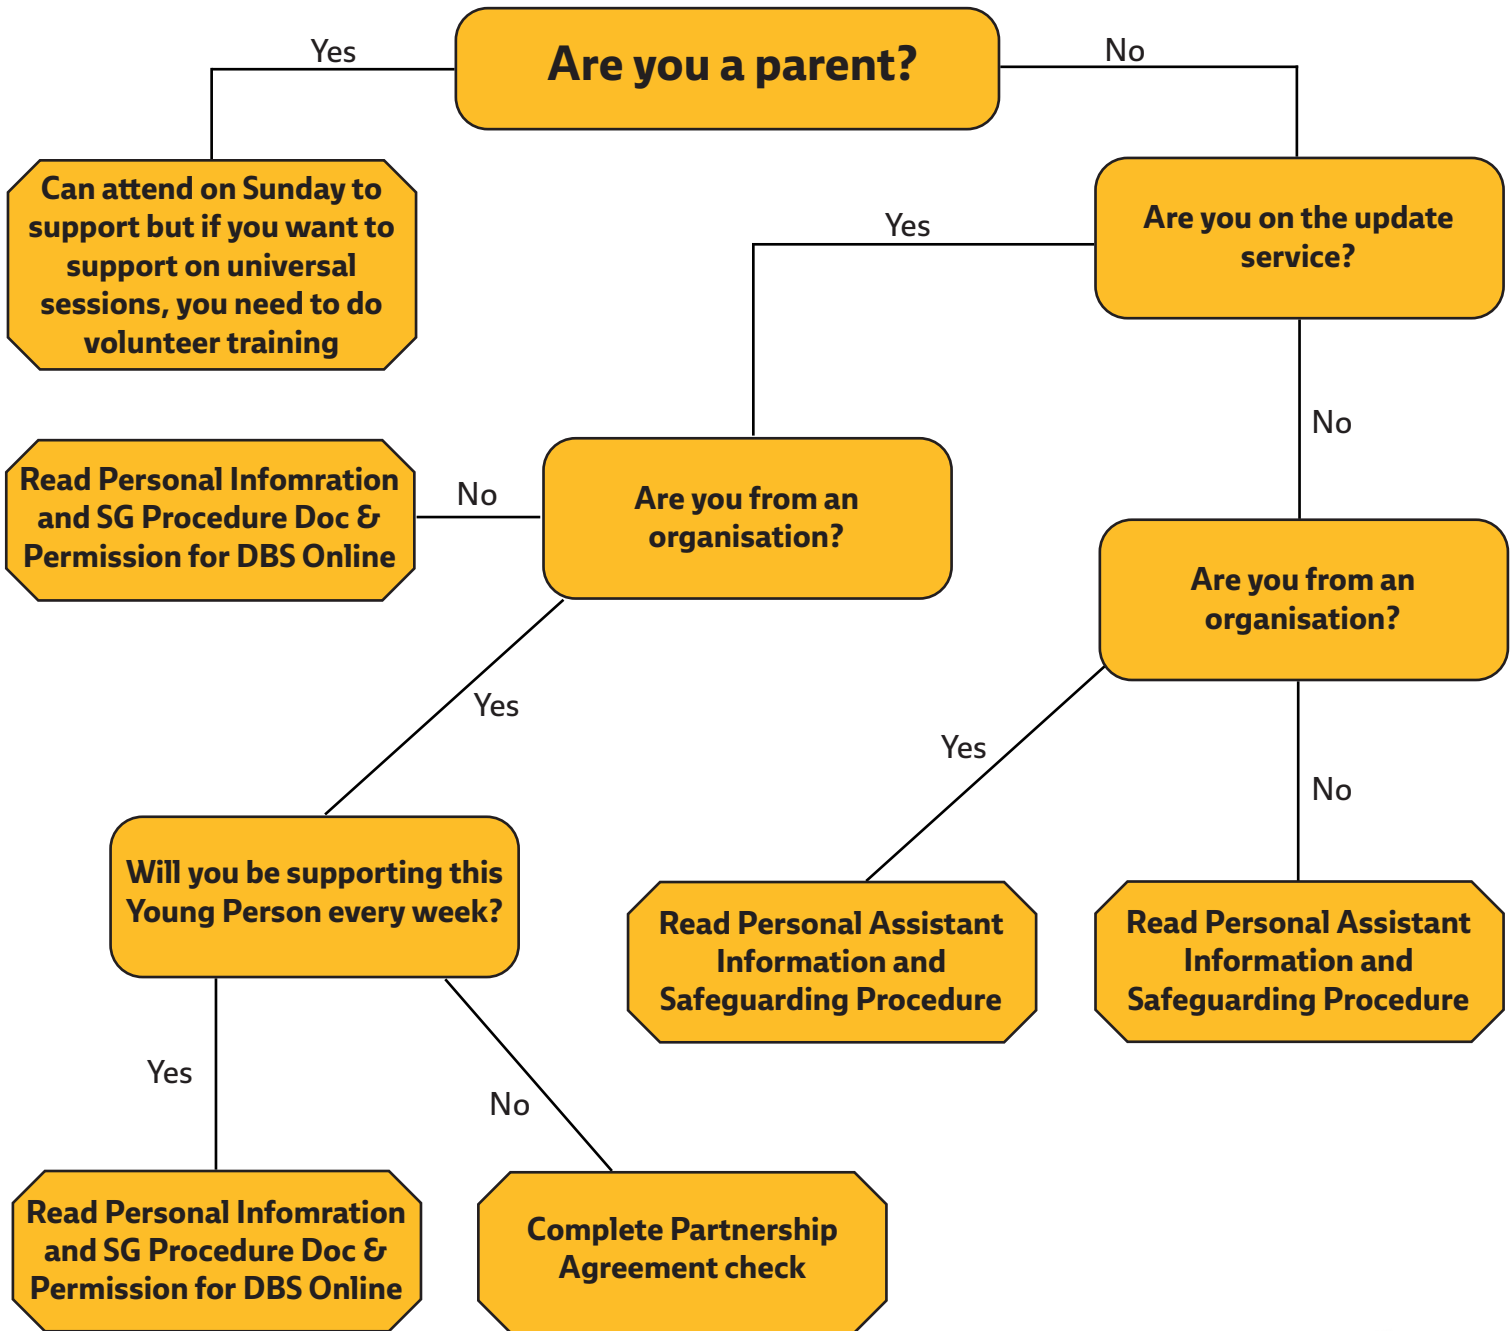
Are you a parent?

Yes

No

Can attend on Sunday to support but if you want to support on universal sessions, you need to do volunteer training

Are you on the update service?

Yes

No

Read Personal Infomration and SG Procedure Doc & Permission for DBS Online

No

Are you from an organisation?

Are you from an organisation?

Yes

Yes

No

Will you be supporting this Young Person every week?

Read Personal Assistant Information and Safeguarding Procedure

Read Personal Assistant Information and Safeguarding Procedure

Yes

No

Read Personal Infomration and SG Procedure Doc & Permission for DBS Online

Complete Partnership Agreement check